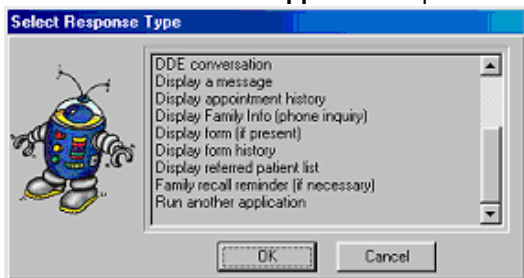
Select Response Type

DDE conversation
Display a message
Display appointment history
Display Family Info (phone inquiry)
Display form (if present)
Display form history
Display referred patient list
Family recall reminder (if necessary)
Run another application

OK
Cancel